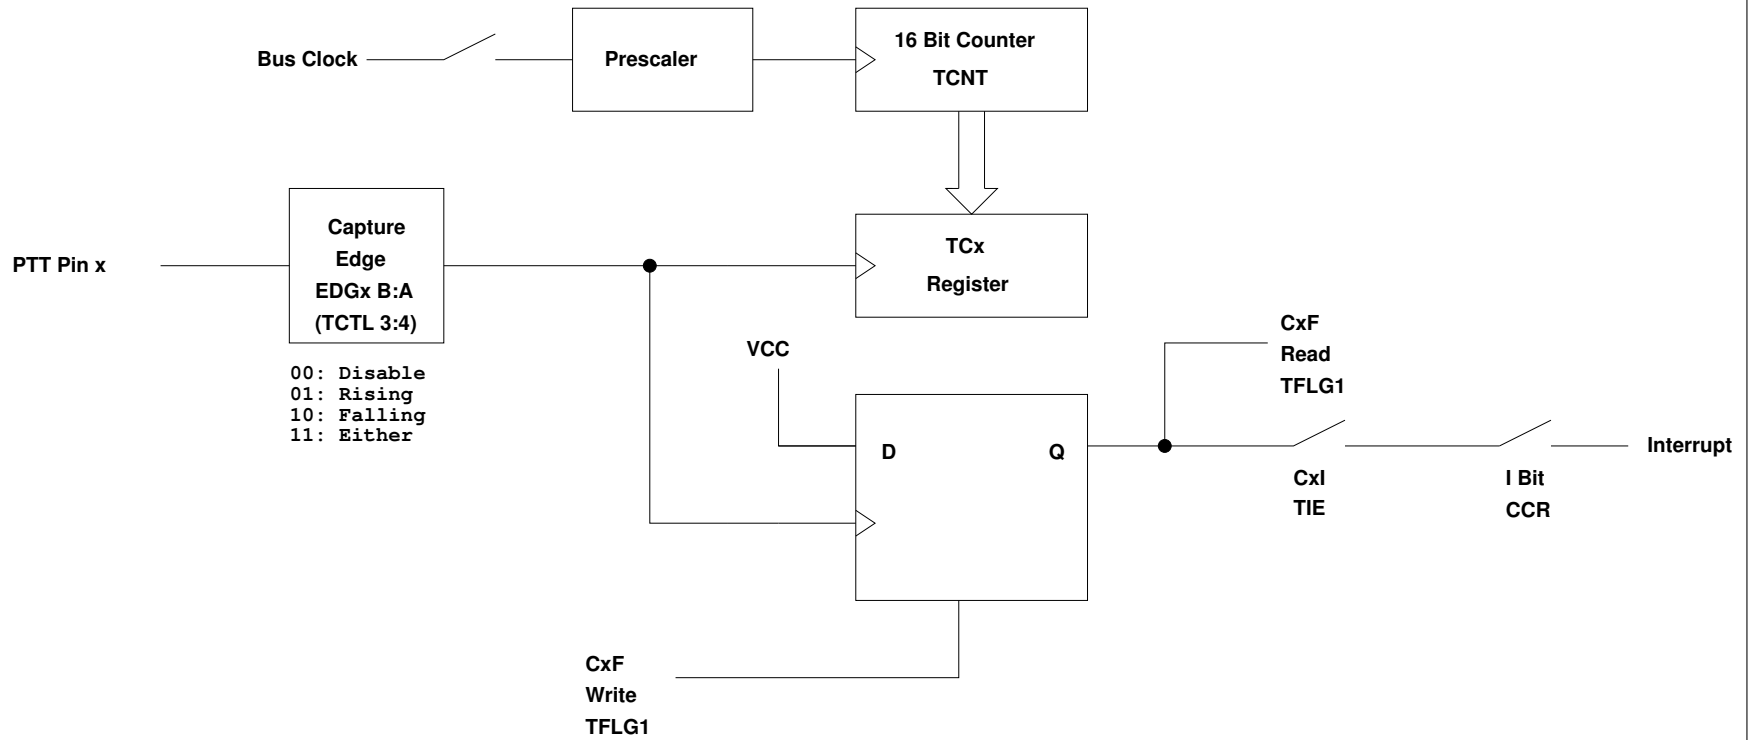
Bus Clock

Prescaler

16 Bit Counter
TCNT

PTT Pin x

Capture
Edge
EDGx B:A
(TCTL 3:4)

00: Disable
01: Rising
10: Falling
11: Either

TCx
Register

VCC

D

Q

CxF
Read
TFLG1

CxI
TIE

I Bit
CCR

Interrupt

CxF
Write
TFLG1